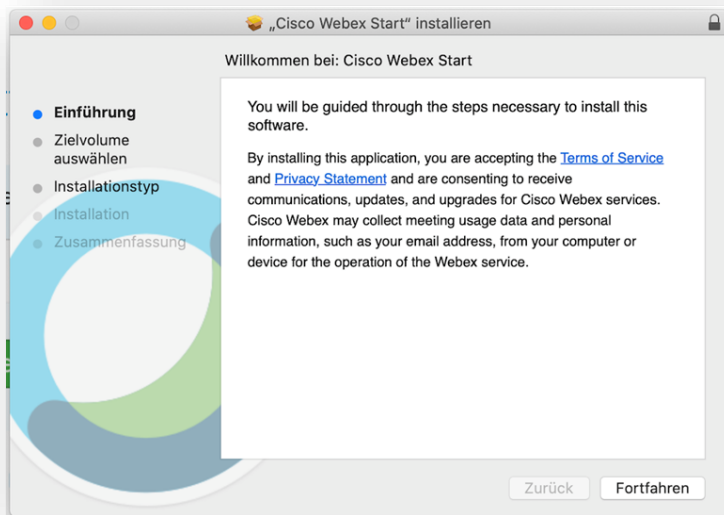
„Cisco Webex Start" installieren

Willkommen bei: Cisco Webex Start

Einführung
Zielvolume auswählen
Installationstyp
Installation
Zusammenfassung

You will be guided through the steps necessary to install this software.

By installing this application, you are accepting the Terms of Service and Privacy Statement and are consenting to receive communications, updates, and upgrades for Cisco Webex services. Cisco Webex may collect meeting usage data and personal information, such as your email address, from your computer or device for the operation of the Webex service.

Zurück
Fortfahren